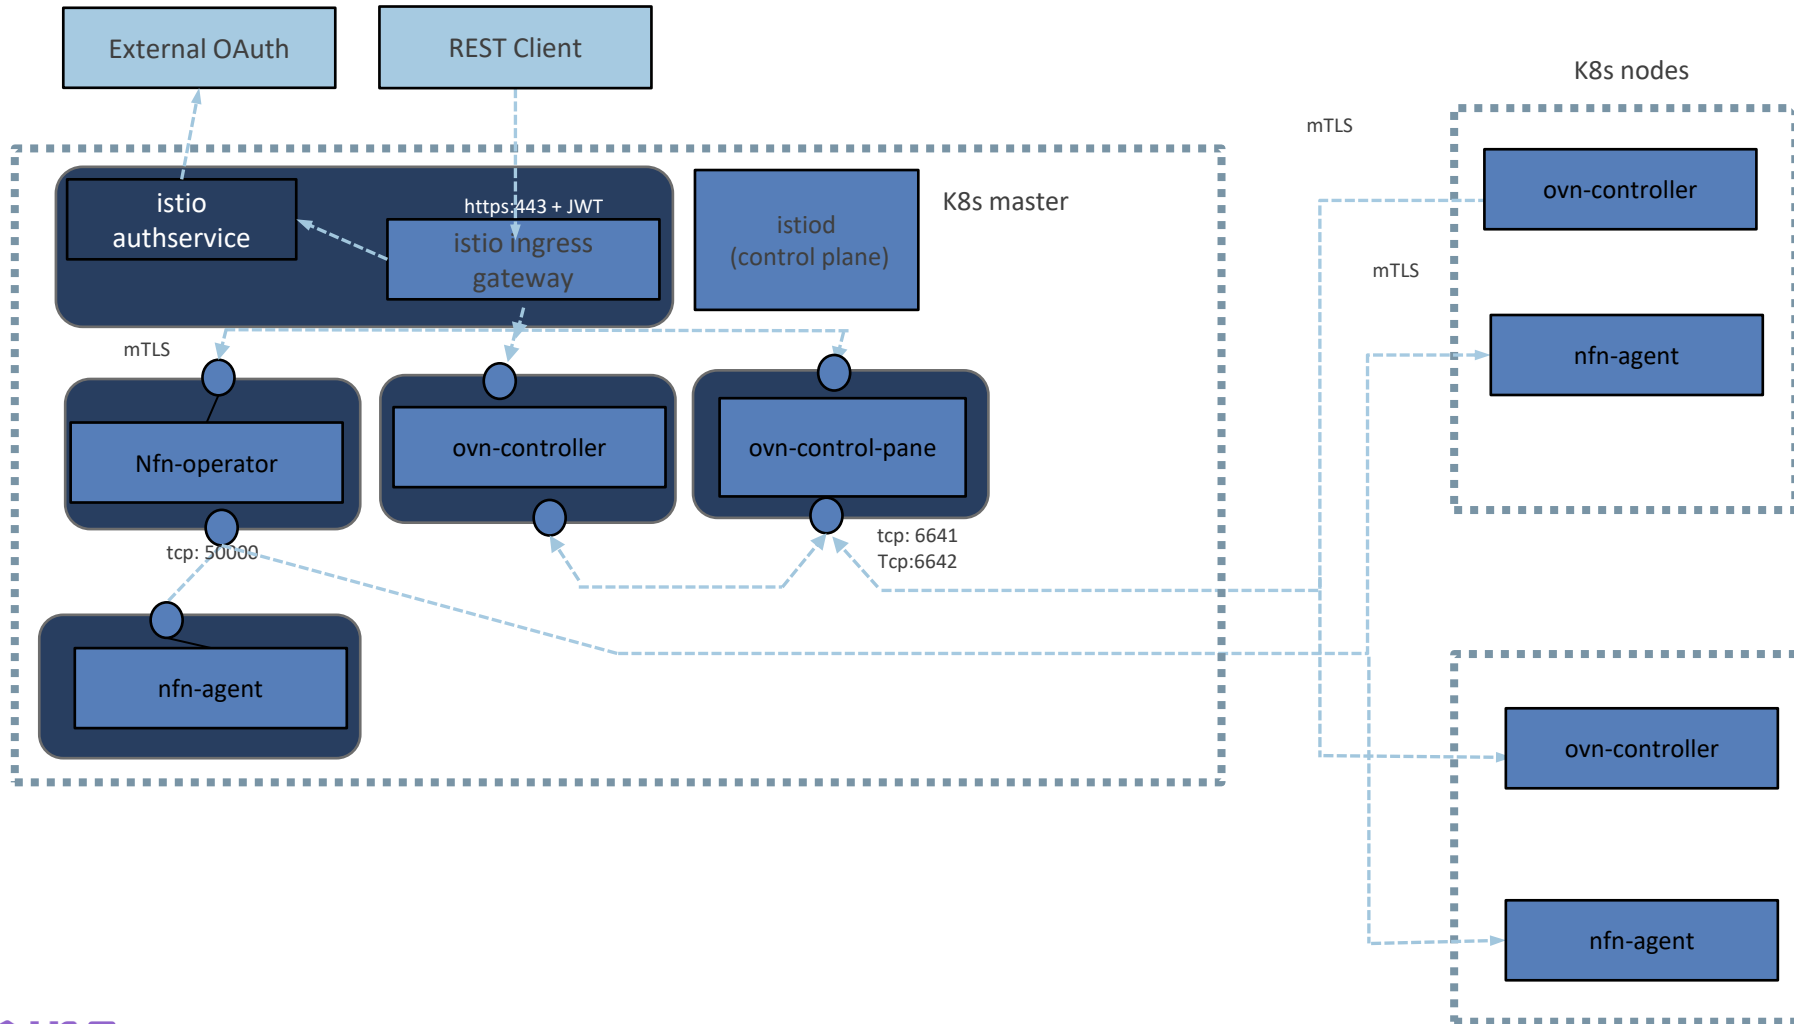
External OAuth

REST Client

K8s nodes

mTLS

K8s master

istio authservice

https:443 + JWT

istio ingress gateway

istiod (control plane)

ovn-controller

mTLS

nfn-agent

mTLS

Nfn-operator

ovn-controller

ovn-control-pane

tcp: 50000

tcp: 6641
Tcp:6642

nfn-agent

ovn-controller

nfn-agent